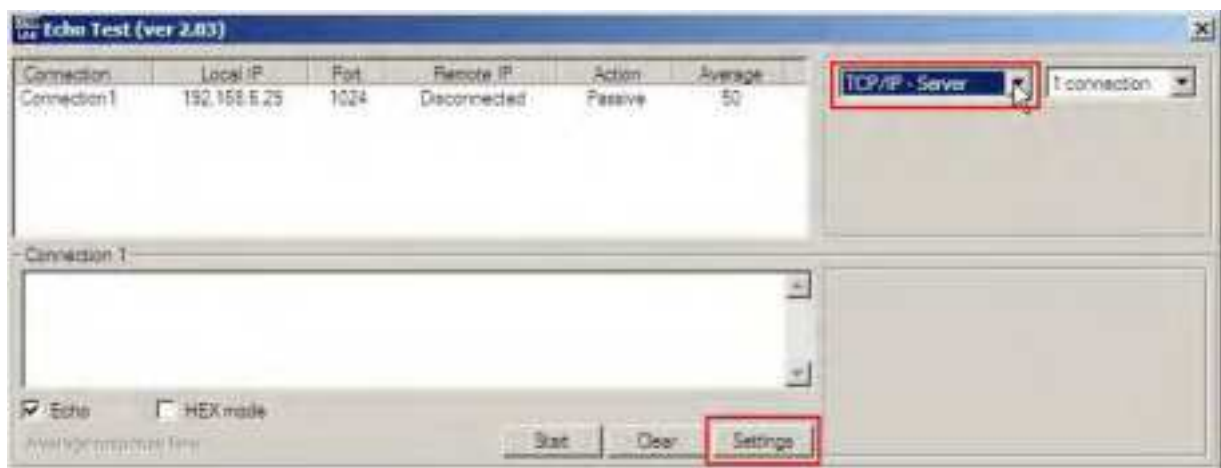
Echo Test (ver 2.03)

| Connection | Local IP | Port | Remote IP | Action | Average |
|---|---|---|---|---|---|
| Connection1 | 192.168.6.25 | 1024 | Disconnected | Passive | 50 |

TCP/IP - Server

1 connection

Connection 1

Echo

HEX mode

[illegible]

Start

Clear

Settings